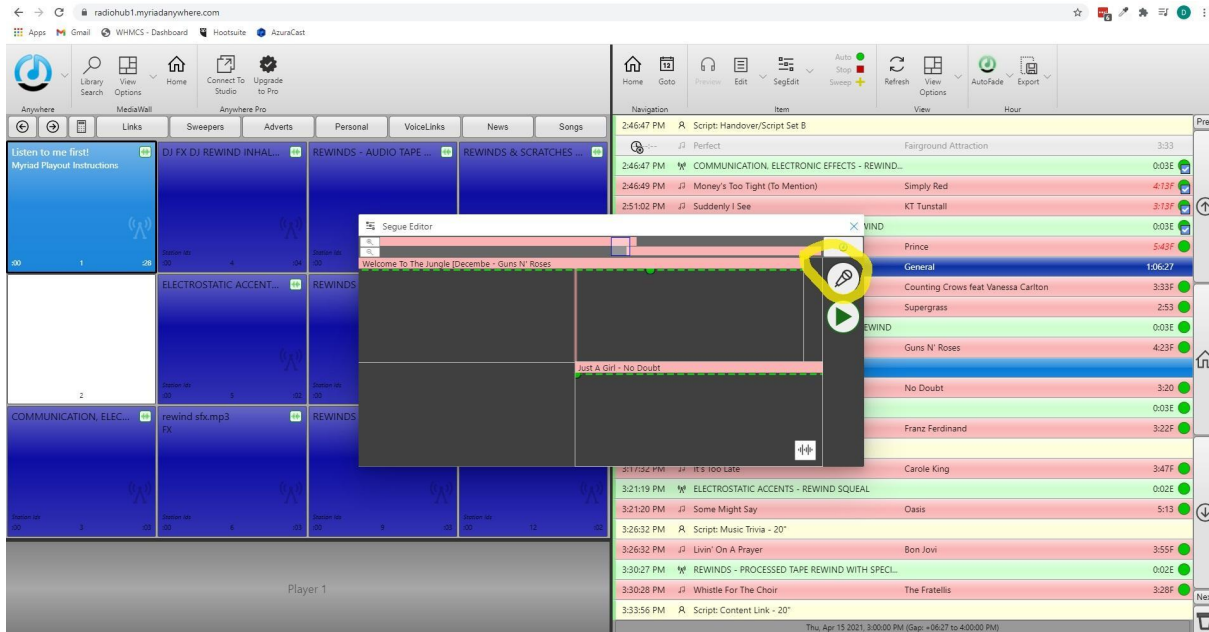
radiohub1.myriadanywhere.com

Apps Gmail WHMCS - Dashboard Hootsuite AzuraCast

Library Search View Options Home Connect To Studio Upgrade to Pro

Anywhere MediaWall Anywhere Pro

Links Sweepers Adverts Personal VoiceLinks News Songs

Listen to me first!
Myriad Playout Instructions
:00 1 :28

DJ FX DJ REWIND INHAL...
REWINDS - AUDIO TAPE ...
REWINDS & SCRATCHES ...

ELECTROSTATIC ACCENT...
REWINDS

2

COMMUNICATION, ELEC...
rewind sfx.mp3
FX
REWINDS

Player 1

Segue Editor

Welcome To The Jungle [Decembe - Guns N' Roses

Just A Girl - No Doubt

Home Goto Preview Edit SegEdit Auto Stop Sweep Refresh View Options AutoFade Export

Navigation Item View Hour

| | | | |
|---|---|---|---|
| 2:46:47 PM | Script: Handover/Script Set B | | |
| | Perfect | Fairground Attraction | 3:33 |
| 2:46:47 PM | COMMUNICATION, ELECTRONIC EFFECTS - REWIND... | | 0:03E |
| 2:46:49 PM | Money's Too Tight (To Mention) | Simply Red | 4:13F |
| 2:51:02 PM | Suddenly I See | KT Tunstall | 3:13F |
| | VIND | | 0:03E |
| | | Prince | 5:43F |
| | | General | 1:06:27 |
| | | Counting Crows feat Vanessa Carlton | 3:33F |
| | | Supergrass | 2:53 |
| | EWIND | | 0:03E |
| | | Guns N' Roses | 4:23F |
| | | No Doubt | 3:20 |
| | | | 0:03E |
| | | Franz Ferdinand | 3:22F |
| 3:17:32 PM | It's Too Late | Carole King | 3:47F |
| 3:21:19 PM | ELECTROSTATIC ACCENTS - REWIND SQUEAL | | 0:02E |
| 3:21:20 PM | Some Might Say | Oasis | 5:13 |
| 3:26:32 PM | Script: Music Trivia - 20" | | |
| 3:26:32 PM | Livin' On A Prayer | Bon Jovi | 3:55F |
| 3:30:27 PM | REWINDS - PROCESSED TAPE REWIND WITH SPECI... | | 0:02E |
| 3:30:28 PM | Whistle For The Choir | The Fratellis | 3:28F |
| 3:33:56 PM | Script: Content Link - 20" | | |

Thu, Apr 15 2021, 3:00:00 PM (Gap: +06:27 to 4:00:00 PM)

Pre
Ne